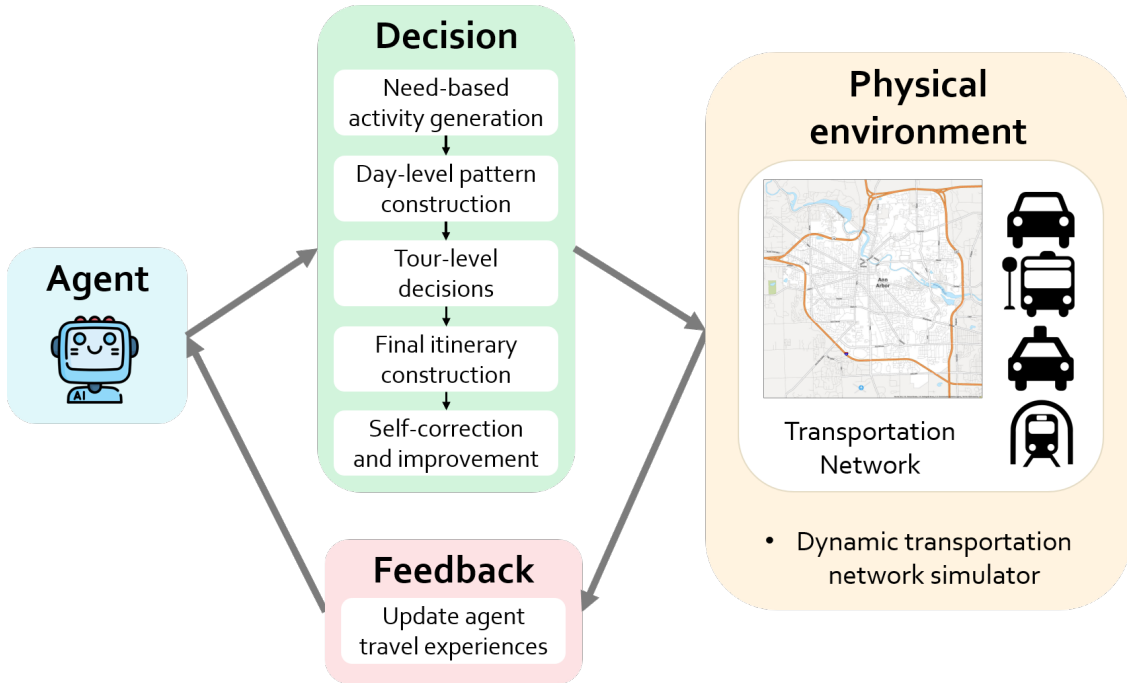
Agent

AI

Decision

Need-based activity generation

Day-level pattern construction

Tour-level decisions

Final itinerary construction

Self-correction and improvement

Physical environment

Ann Arbor

Transportation Network

• Dynamic transportation network simulator

Feedback

Update agent travel experiences